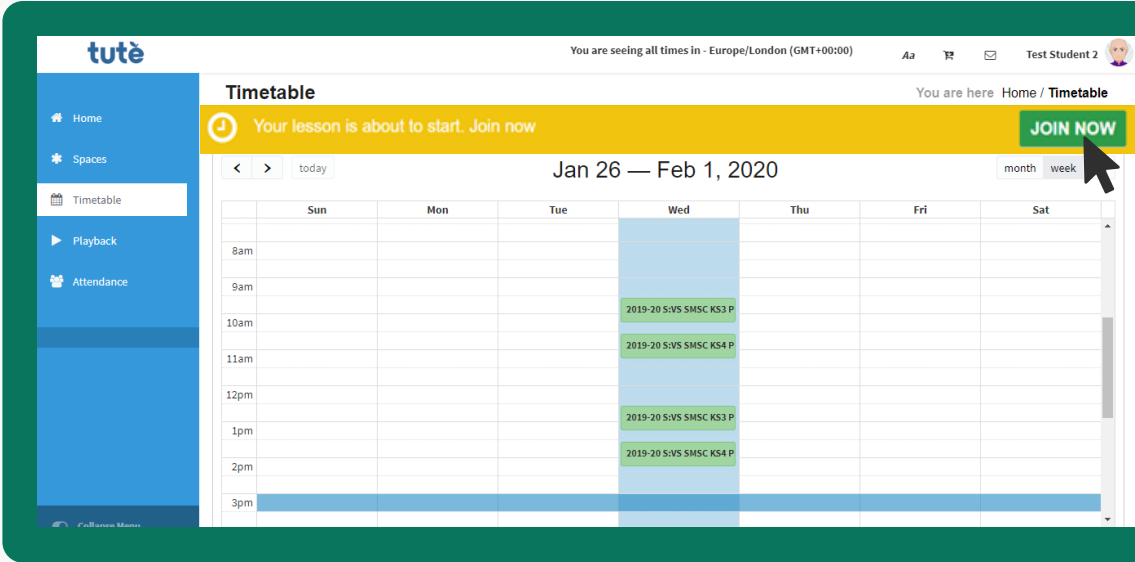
tutè

You are seeing all times in - Europe/London (GMT+00:00)

Aa

Test Student 2

Home

Spaces

Timetable

Playback

Attendance

Collapse Menu

Timetable

You are here Home / Timetable

Your lesson is about to start. Join now

JOIN NOW

today

Jan 26 — Feb 1, 2020

month week

| | Sun | Mon | Tue | Wed | Thu | Fri | Sat |
|---|---|---|---|---|---|---|---|
| 8am | | | | | | | |
| 9am | | | | 2019-20 S:VS SMSC KS3 P | | | |
| 10am | | | | 2019-20 S:VS SMSC KS4 P | | | |
| 11am | | | | | | | |
| 12pm | | | | 2019-20 S:VS SMSC KS3 P | | | |
| 1pm | | | | 2019-20 S:VS SMSC KS4 P | | | |
| 2pm | | | | | | | |
| 3pm | | | | | | | |